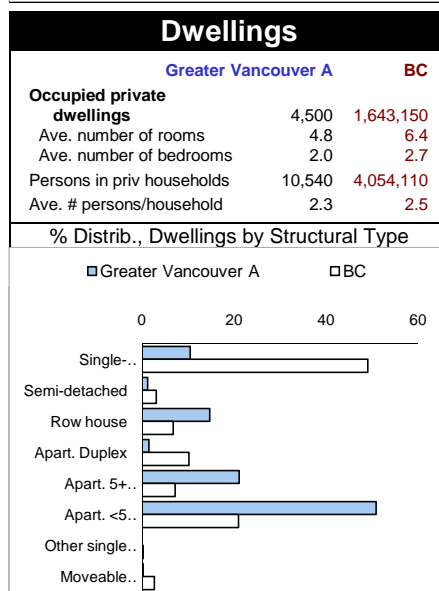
Dwellings

| | Greater Vancouver A | BC |
|---|---|---|
| Occupied private dwellings | 4,500 | 1,643,150 |
| Ave. number of rooms | 4.8 | 6.4 |
| Ave. number of bedrooms | 2.0 | 2.7 |
| Persons in priv households | 10,540 | 4,054,110 |
| Ave. # persons/household | 2.3 | 2.5 |

% Distrib., Dwellings by Structural Type

Greater Vancouver A
BC

0
20
40
60

Single-..
Semi-detached
Row house
Apart. Duplex
Apart. 5+..
Apart. <5..
Other single..
Moveable..